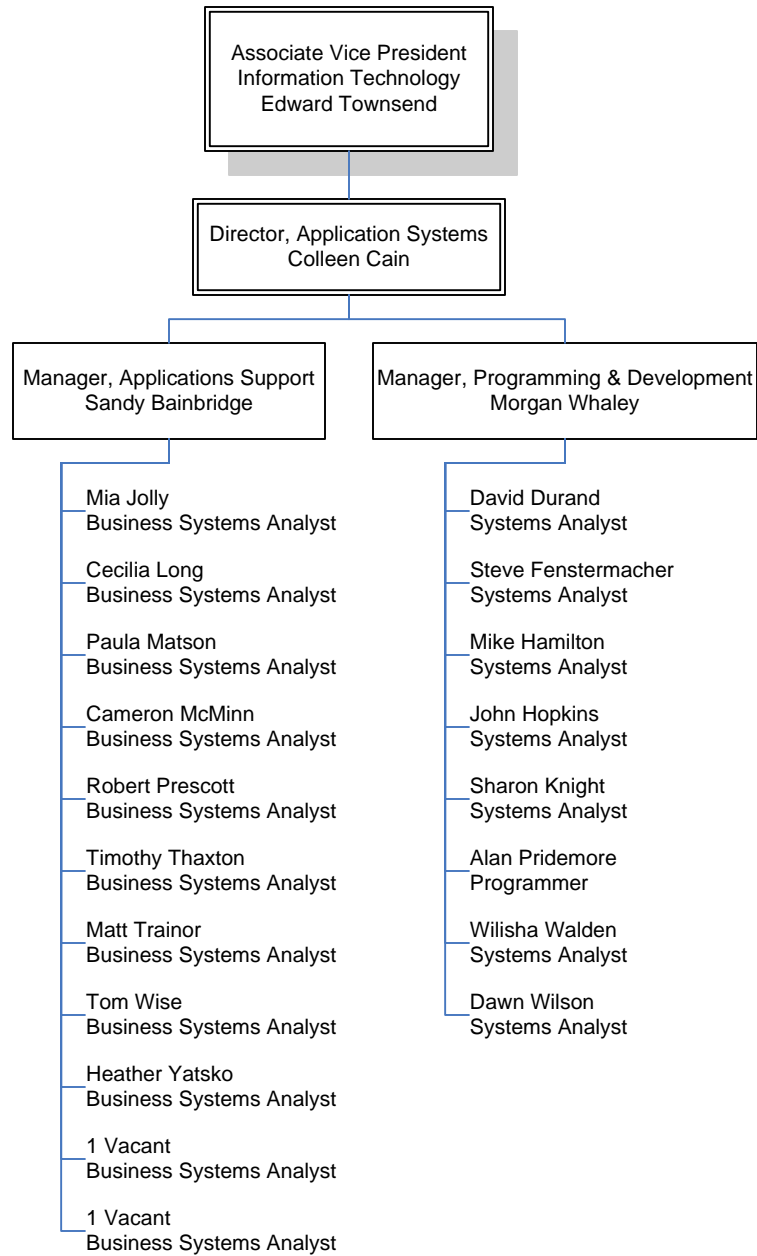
Associate Vice President
Information Technology
Edward Townsend

Director, Application Systems
Colleen Cain

Manager, Applications Support
Sandy Bainbridge

Mia Jolly
Business Systems Analyst

Cecilia Long
Business Systems Analyst

Paula Matson
Business Systems Analyst

Cameron McMinn
Business Systems Analyst

Robert Prescott
Business Systems Analyst

Timothy Thaxton
Business Systems Analyst

Matt Trainor
Business Systems Analyst

Tom Wise
Business Systems Analyst

Heather Yatsko
Business Systems Analyst

1 Vacant
Business Systems Analyst

1 Vacant
Business Systems Analyst

Manager, Programming & Development
Morgan Whaley

David Durand
Systems Analyst

Steve Fenstermacher
Systems Analyst

Mike Hamilton
Systems Analyst

John Hopkins
Systems Analyst

Sharon Knight
Systems Analyst

Alan Pridemore
Programmer

Wilisha Walden
Systems Analyst

Dawn Wilson
Systems Analyst